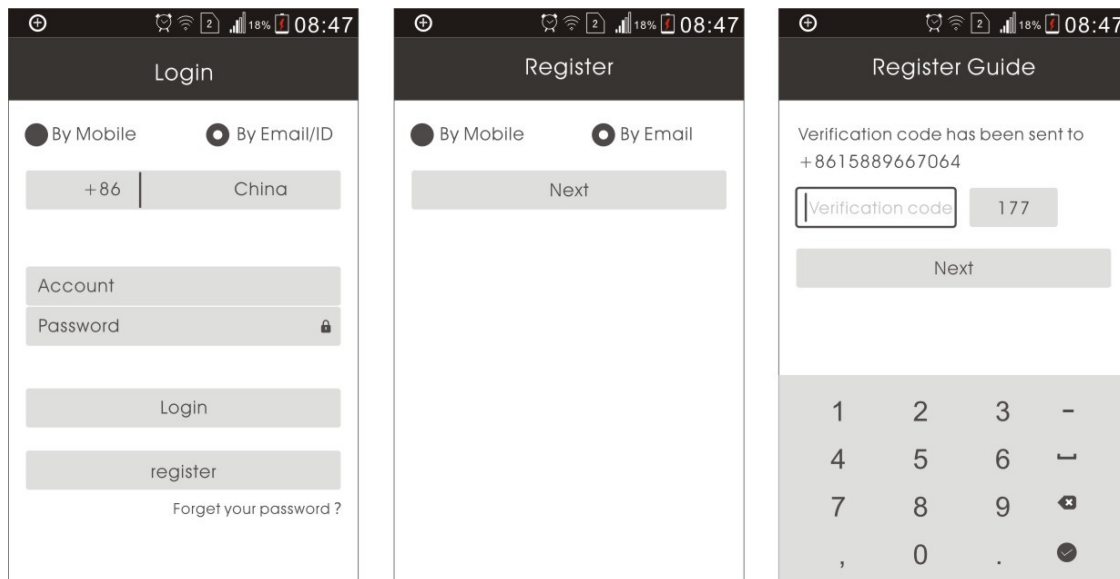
2 18% 08:47

Login

By Mobile By Email/ID

+86 China

Account

Password

Login

register

Forget your password ?

2 18% 08:47

Register

By Mobile By Email

Next

2 18% 08:47

Register Guide

Verification code has been sent to +8615889667064

Verification code 177

Next

1 2 3 -

4 5 6

7 8 9

, 0 .